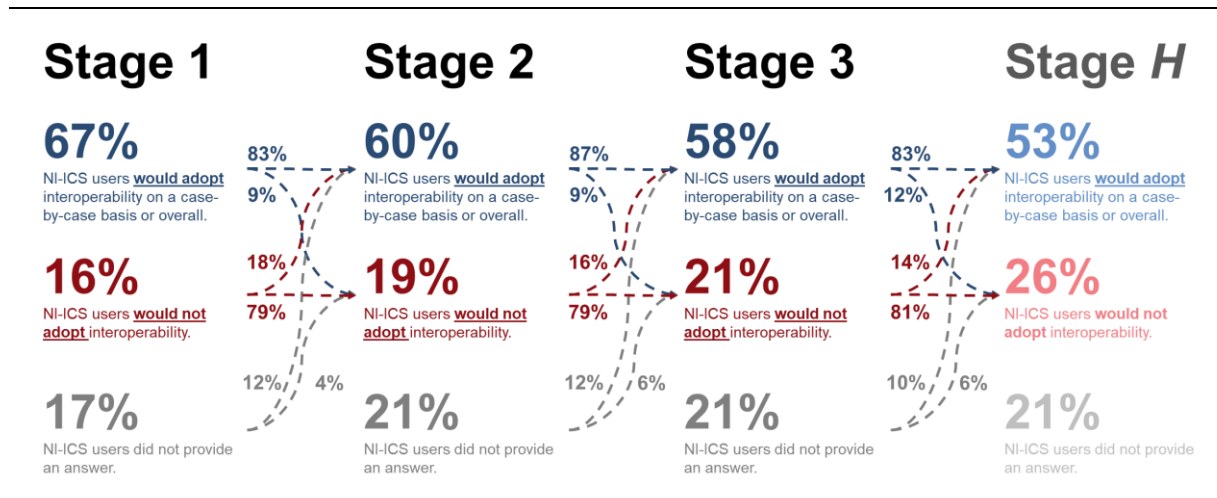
Stage 1

67%
NI-ICS users **would adopt** interoperability on a case-by-case basis or overall.

16%
NI-ICS users **would not adopt** interoperability.

17%
NI-ICS users did not provide an answer.

83%
9%
18%
79%
12%
4%

Stage 2

60%
NI-ICS users **would adopt** interoperability on a case-by-case basis or overall.

19%
NI-ICS users **would not adopt** interoperability.

21%
NI-ICS users did not provide an answer.

87%
9%
16%
79%
12%
6%

Stage 3

58%
NI-ICS users **would adopt** interoperability on a case-by-case basis or overall.

21%
NI-ICS users **would not adopt** interoperability.

21%
NI-ICS users did not provide an answer.

83%
12%
14%
81%
10%
6%

Stage *H*

53%
NI-ICS users **would adopt** interoperability on a case-by-case basis or overall.

26%
NI-ICS users **would not adopt** interoperability.

21%
NI-ICS users did not provide an answer.